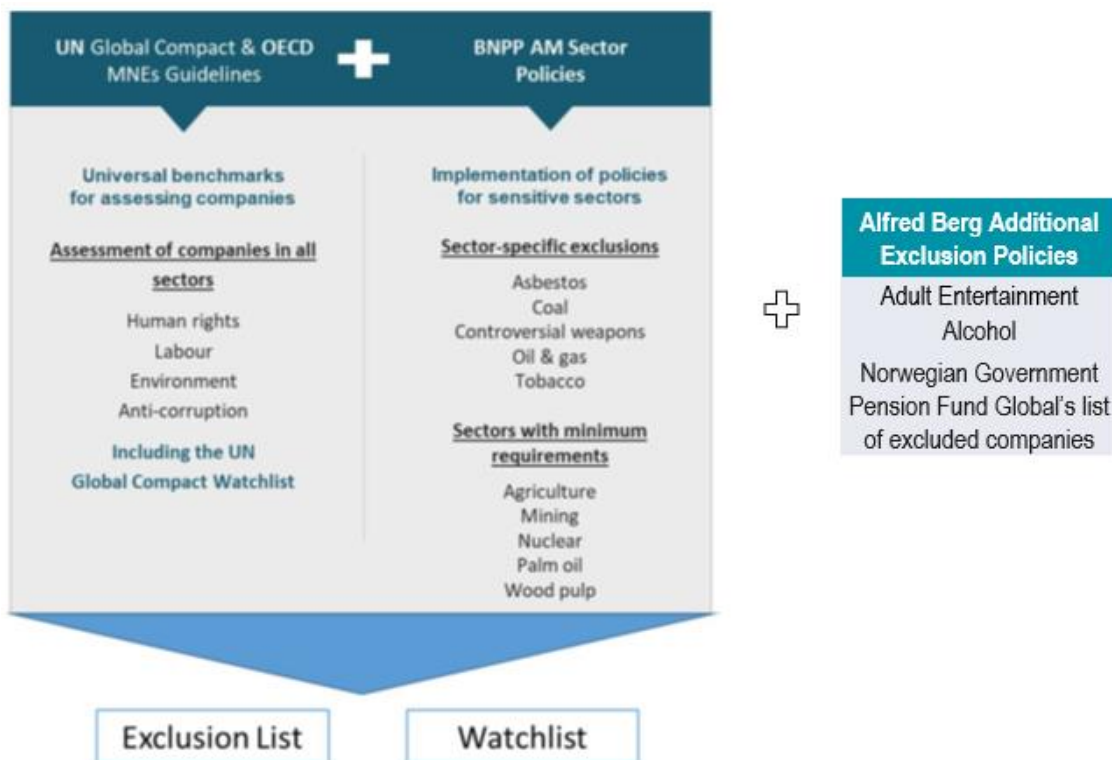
UN Global Compact & OECD MNEs Guidelines

BNPP AM Sector Policies

Universal benchmarks for assessing companies

Assessment of companies in all sectors

Human rights
Labour
Environment
Anti-corruption

Including the UN Global Compact Watchlist

Implementation of policies for sensitive sectors

Sector-specific exclusions

Asbestos
Coal
Controversial weapons
Oil & gas
Tobacco

Sectors with minimum requirements

Agriculture
Mining
Nuclear
Palm oil
Wood pulp

Alfred Berg Additional Exclusion Policies

Adult Entertainment
Alcohol
Norwegian Government Pension Fund Global's list of excluded companies

Exclusion List

Watchlist